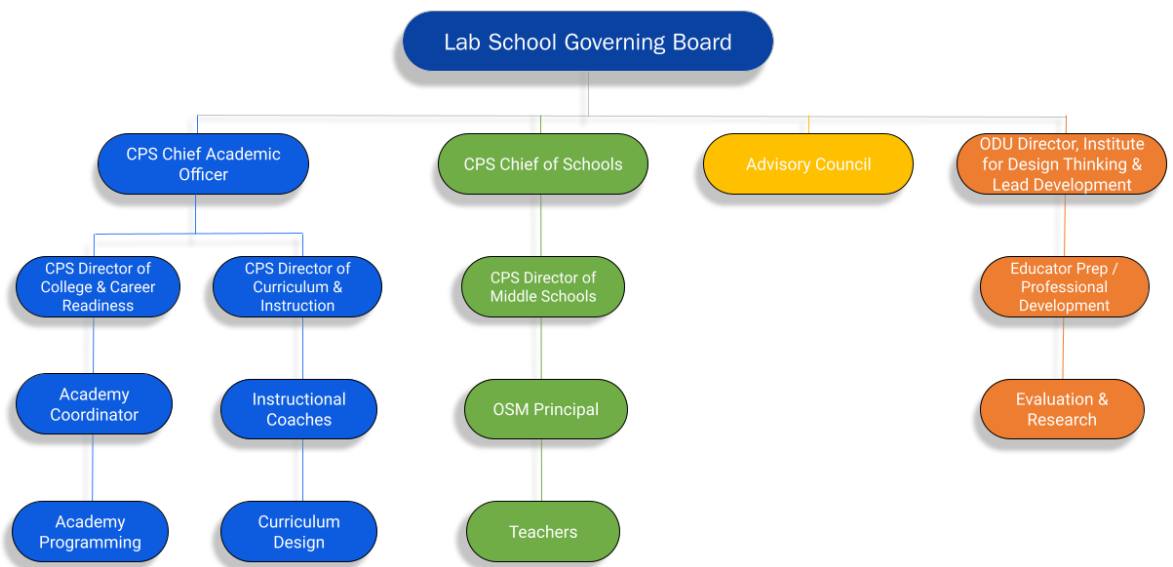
Lab School Governing Board

CPS Chief Academic Officer

CPS Chief of Schools

Advisory Council

ODU Director, Institute for Design Thinking & Lead Development

CPS Director of College & Career Readiness

CPS Director of Curriculum & Instruction

CPS Director of Middle Schools

Educator Prep / Professional Development

Academy Coordinator

Instructional Coaches

OSM Principal

Evaluation & Research

Academy Programming

Curriculum Design

Teachers